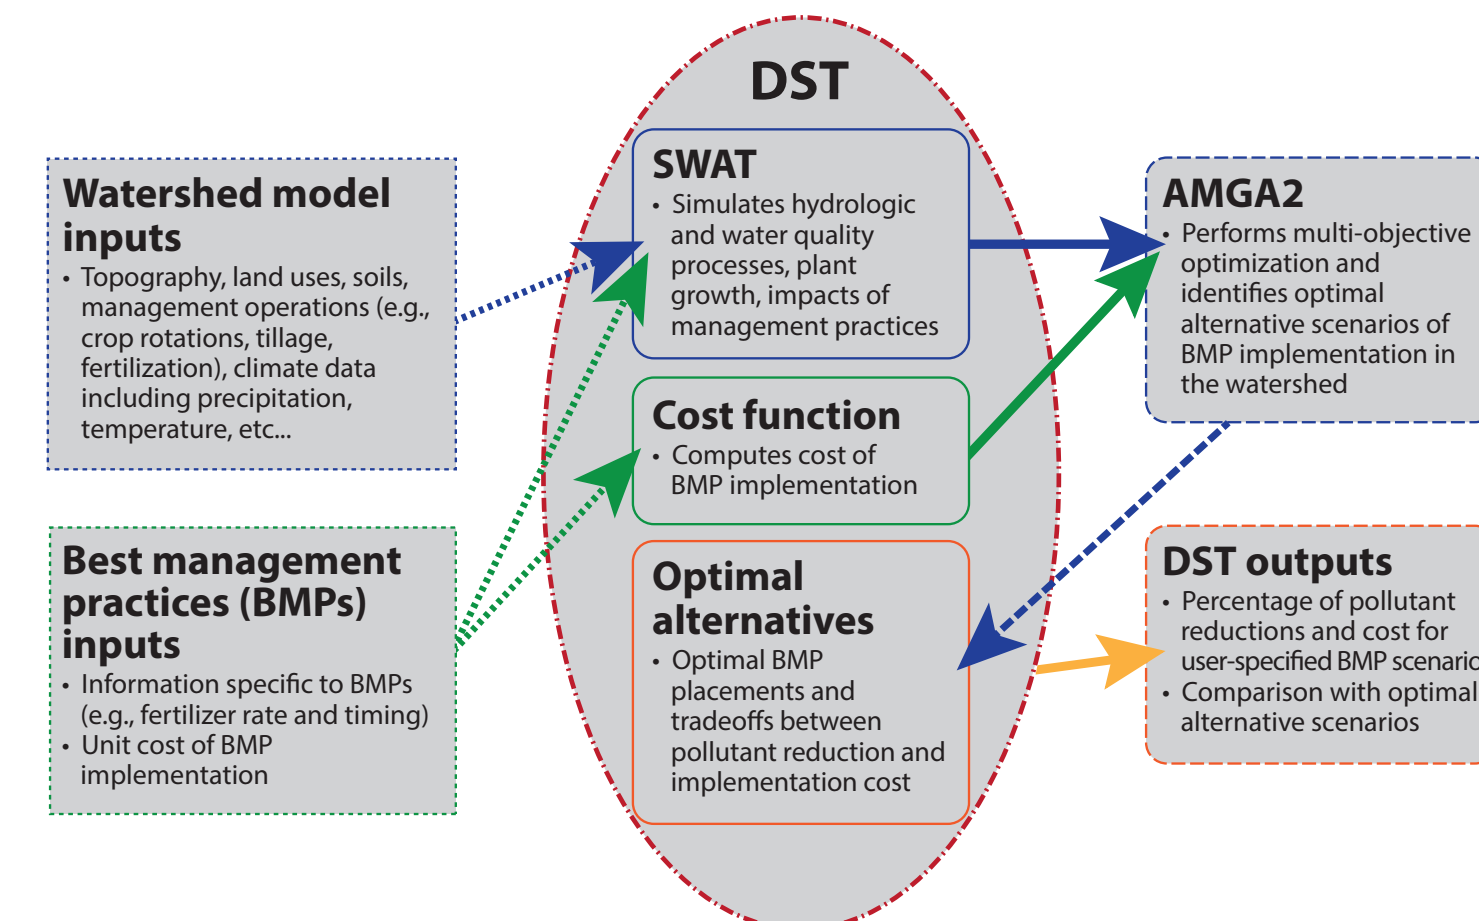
Watershed model inputs
• Topography, land uses, soils, management operations (e.g., crop rotations, tillage, fertilization), climate data including precipitation, temperature, etc...

Best management practices (BMPs) inputs
• Information specific to BMPs (e.g., fertilizer rate and timing)
• Unit cost of BMP implementation

DST

SWAT
• Simulates hydrologic and water quality processes, plant growth, impacts of management practices

Cost function
• Computes cost of BMP implementation

Optimal alternatives
• Optimal BMP placements and tradeoffs between pollutant reduction and implementation cost

AMGA2
• Performs multi-objective optimization and identifies optimal alternative scenarios of BMP implementation in the watershed

DST outputs
• Percentage of pollutant reductions and cost for user-specified BMP scenario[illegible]
• Comparison with optimal alternative scenarios